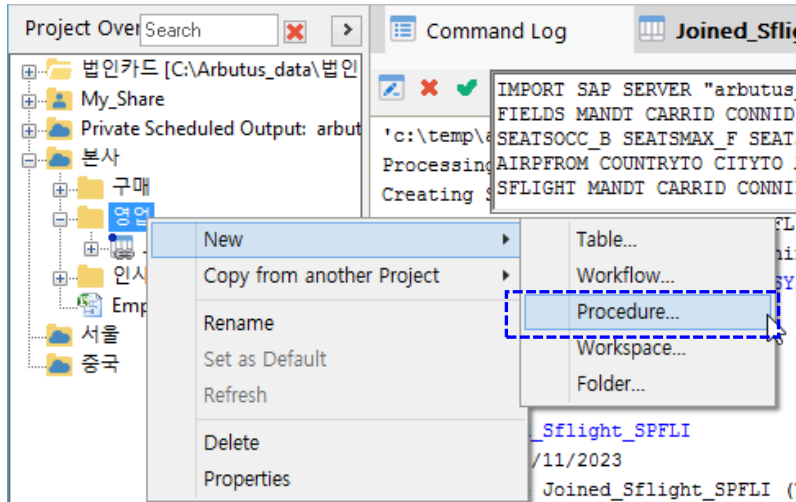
Project Over Search

>

Command Log

Joined_Sflig

법인카드 [C:\Arbutus_data\법인

My_Share

Private Scheduled Output: arbut

본사

구매

영업

인사

Emp

서울

중국

IMPORT SAP SERVER "arbutus_
FIELDS MANDT CARRID CONNID
SEATSOCC_B SEATSMAX_F SEAT
AIRPFROM COUNTRYTO CITYTO
SFLIGHT MANDT CARRID CONNI

'c:\temp\a
Processing
Creating S

New

Copy from another Project

Rename

Set as Default

Refresh

Delete

Properties

Table...

Workflow...

Procedure...

Workspace...

Folder...

_Sflight_SPFLI
/11/2023
Joined_Sflight_SPFLI (